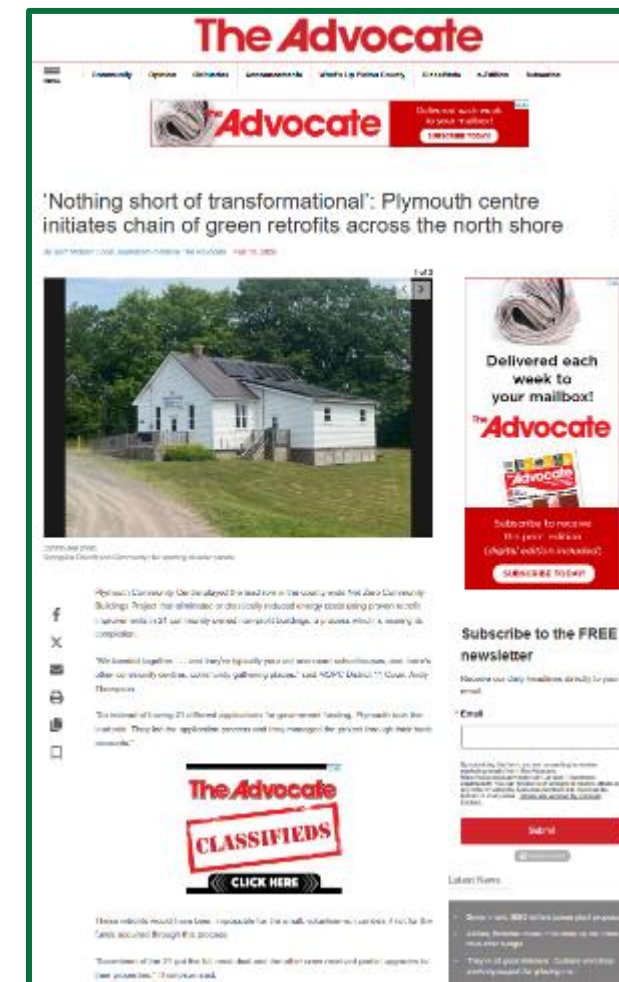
The Advocate

Community Opinion Obituaries Announcements What's Up Pictou County Classifieds e-Edition Subscribe

The Advocate
Delivered each week to your mailbox!
SUBSCRIBE TODAY

'Nothing short of transformational': Plymouth centre initiates chain of green retrofits across the north shore

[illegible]

1 of 2

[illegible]

Plymouth Community Centre played the lead role in the county-wide Net Zero Community Buildings Project that eliminates or drastically reduced energy costs using proven retrofit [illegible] in 21 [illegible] owned non-profit buildings, a process which is nearing its completion.

"We banded together … and they're typically post and beam schoolhouses, and there's other community centres, community gathering places," said MODPC District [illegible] Coun. Andy Thompson.

"So instead of having 21 different applications for government funding, Plymouth took the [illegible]. They led the application process and they managed the project through their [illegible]."

The Advocate
CLASSIFIEDS
CLICK HERE

These retrofits would have been impossible for the small, volunteer-run centres if not for the funds acquired through this process.

"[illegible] of the 21 got the full meal deal and the other ones need and partial upgrades to their properties," Thompson said.

Delivered each week to your mailbox!
The Advocate
Subscribe to receive the print edition (digital edition included)
SUBSCRIBE TODAY

Subscribe to the FREE newsletter
Receive our daily headlines directly to your email.
* Email
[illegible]
Submit

Latest News
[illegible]
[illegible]
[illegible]